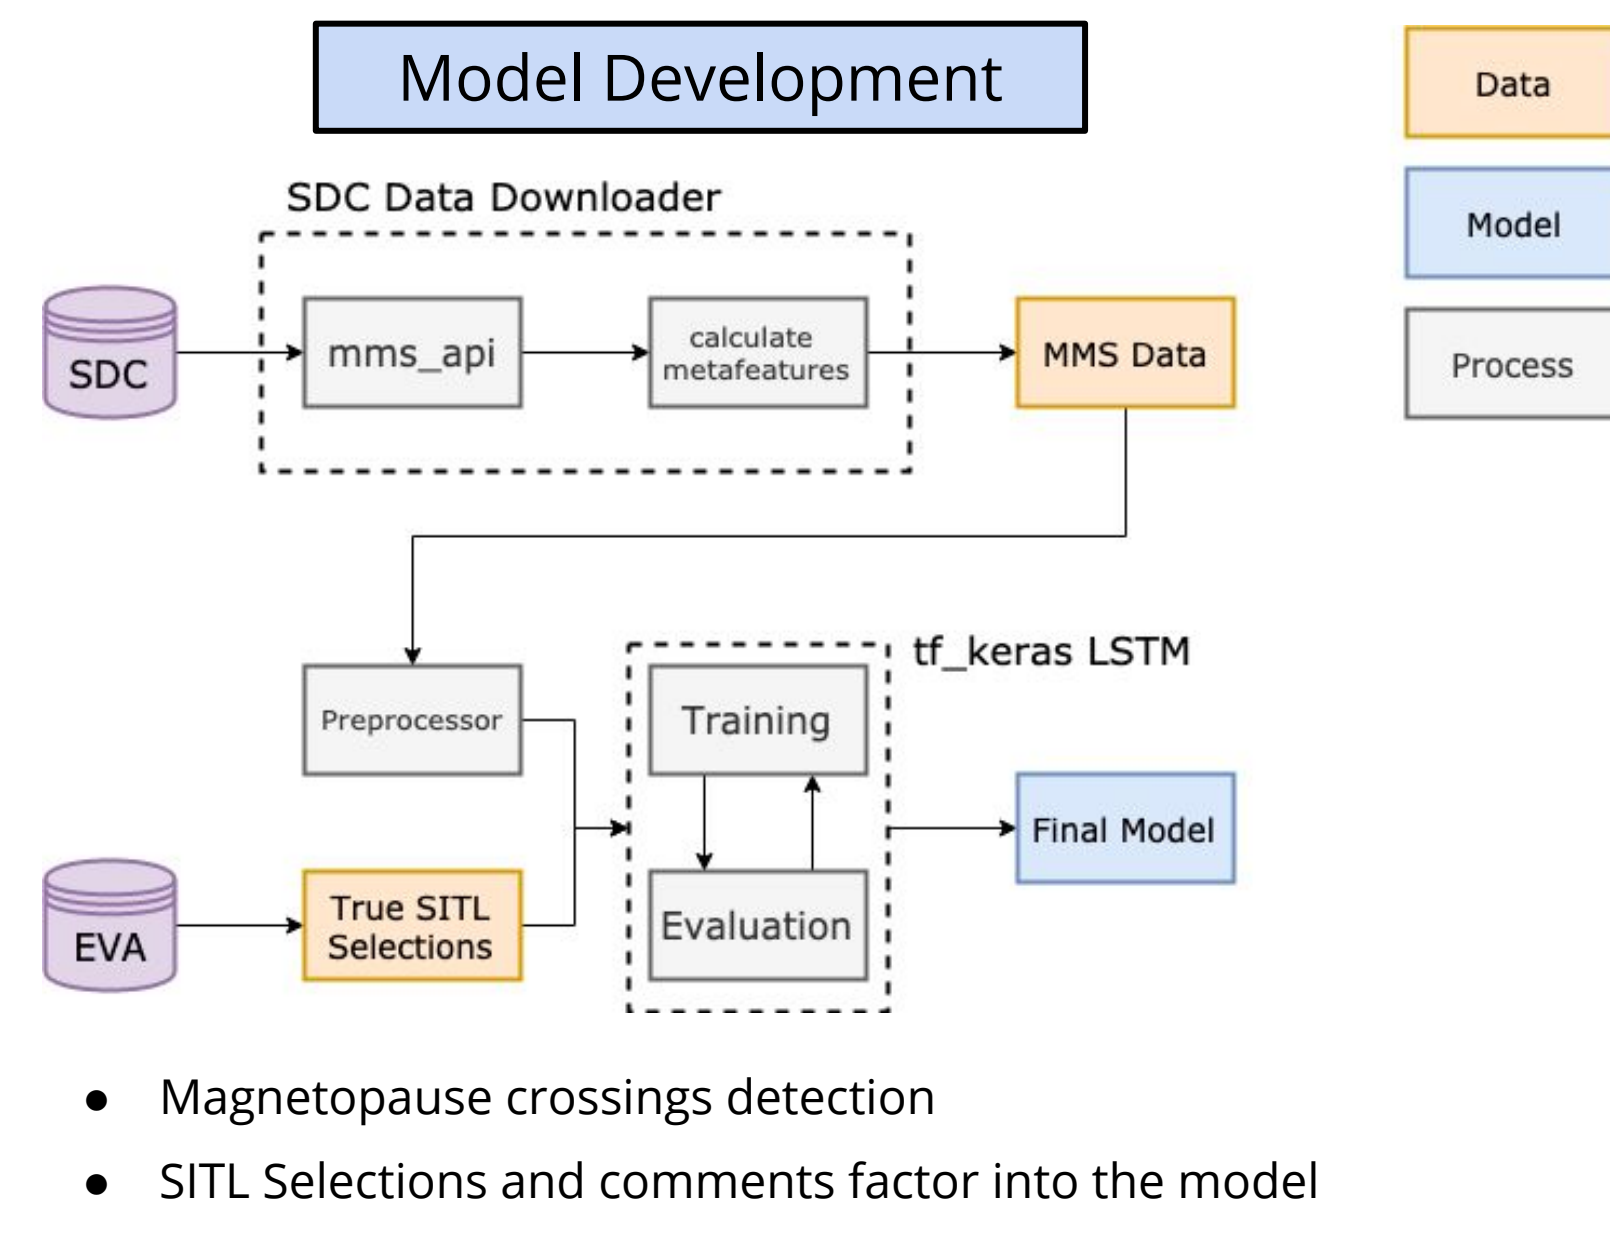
Model Development

Data

Model

Process

SDC Data Downloader

SDC

mms_api

calculate metafeatures

MMS Data

Preprocessor

tf_keras LSTM

Training

Evaluation

Final Model

EVA

True SITL Selections

- Magnetopause crossings detection
- SITL Selections and comments factor into the model